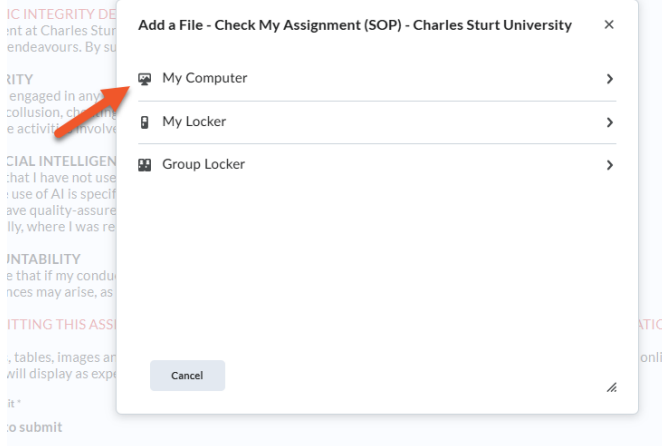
IC INTEGRITY DE
ent at Charles Stur
endeavours. By su

RITY
engaged in any
collusion, ch
e activiti involve

CIAL INTELLIGEN
that I have not use
use of AI is specif
ave quality-assure
lly, where I was re

UNTABILITY
e that if my condu
nces may arise, as

ITTING THIS ASS

, tables, images ar
will display as expe

it *
to submit

ATIO
onli

Add a File - Check My Assignment (SOP) - Charles Sturt University

×

My Computer

My Locker

Group Locker

Cancel